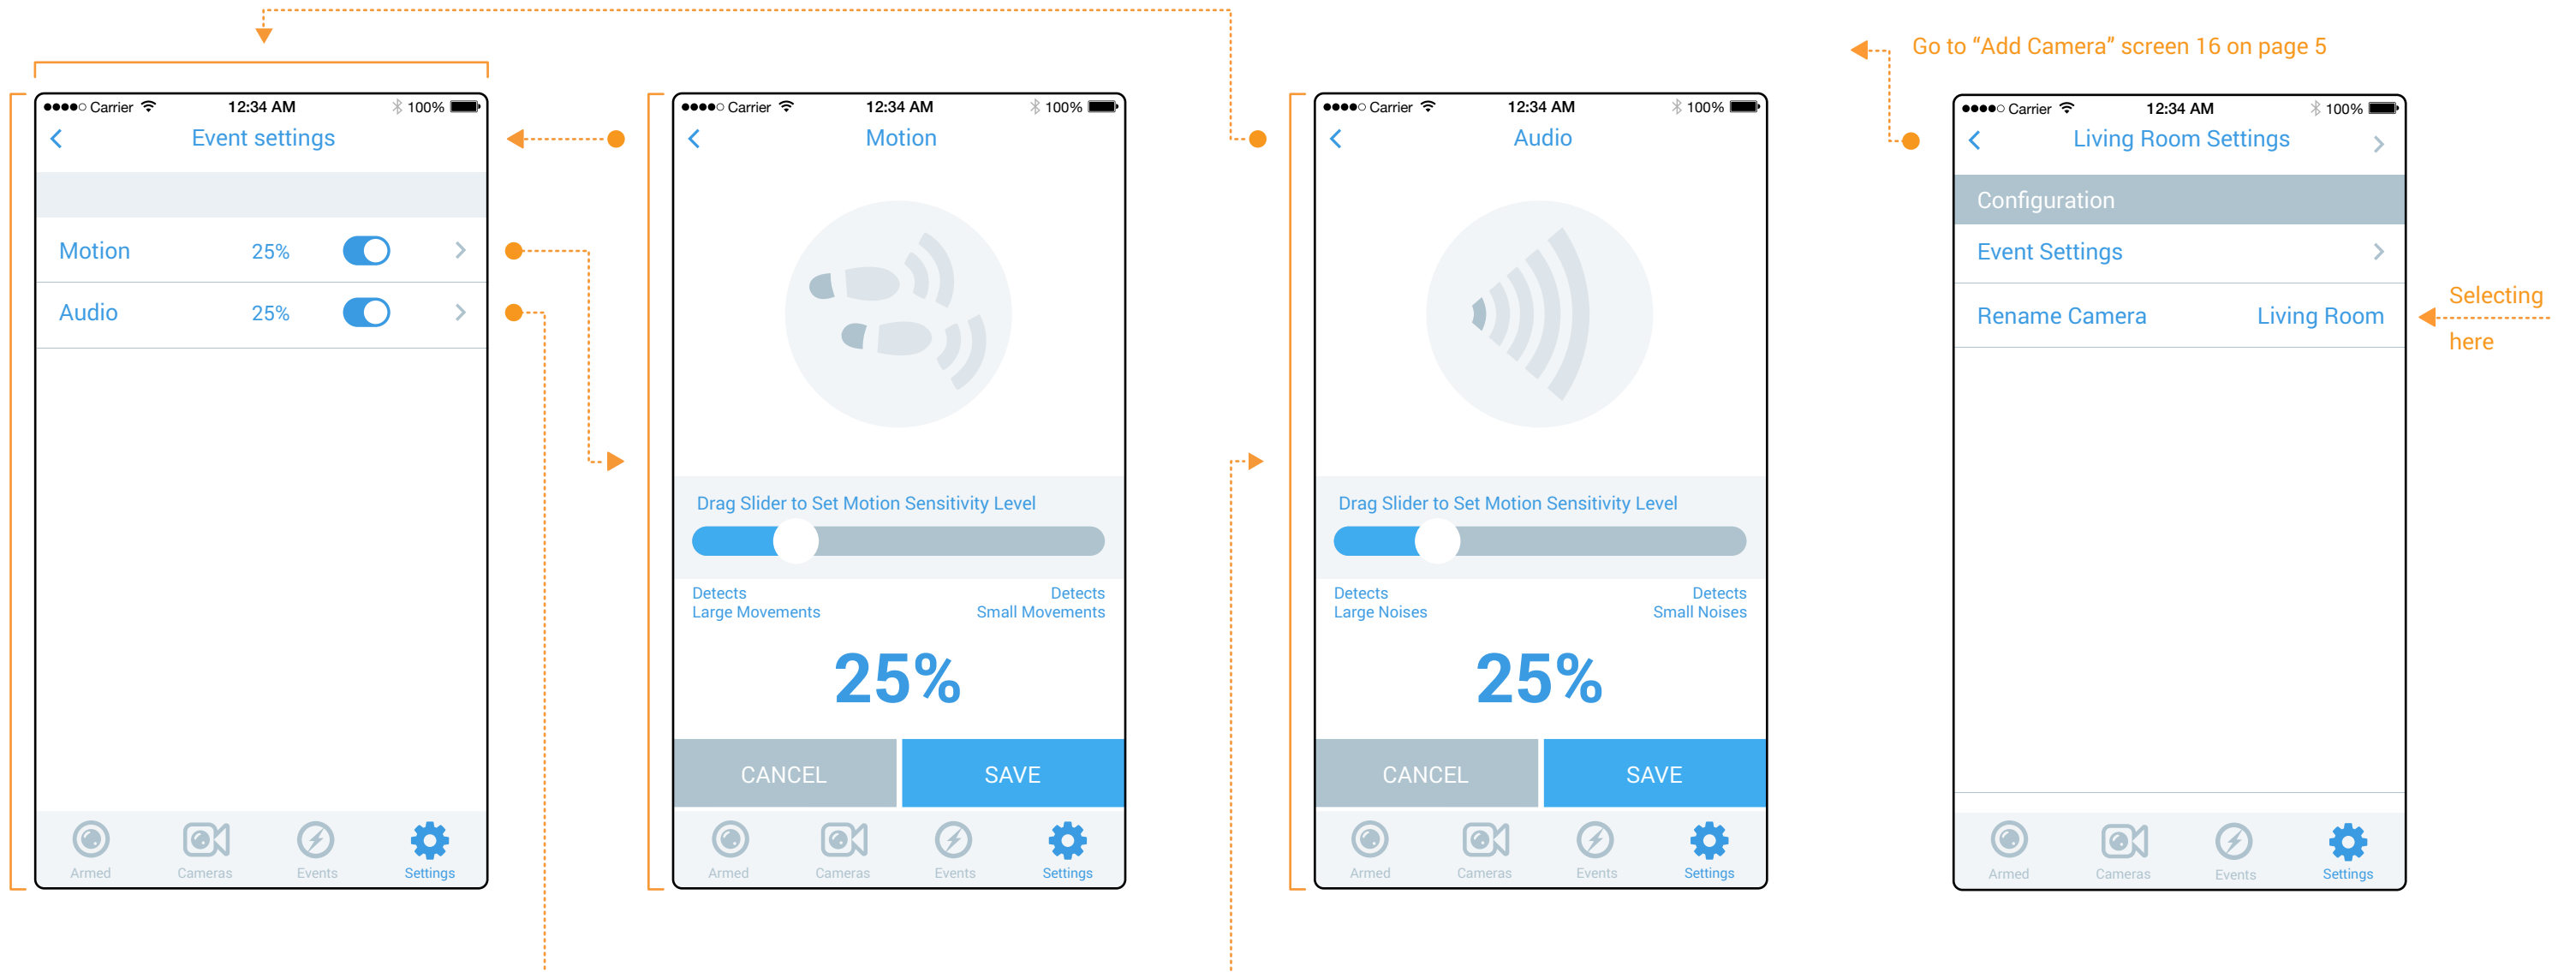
●●●●○ Carrier 12:34 AM 100%

Event settings

Motion 25%

Audio 25%

Armed Cameras Events Settings

●●●●○ Carrier 12:34 AM 100%

Motion

Drag Slider to Set Motion Sensitivity Level

Detects Large Movements

Detects Small Movements

25%

CANCEL SAVE

Armed Cameras Events Settings

●●●●○ Carrier 12:34 AM 100%

Audio

Drag Slider to Set Motion Sensitivity Level

Detects Large Noises

Detects Small Noises

25%

CANCEL SAVE

Armed Cameras Events Settings

Go to “Add Camera” screen 16 on page 5

●●●●○ Carrier 12:34 AM 100%

Living Room Settings

Configuration

Event Settings

Rename Camera Living Room

Selecting here

Armed Cameras Events Settings